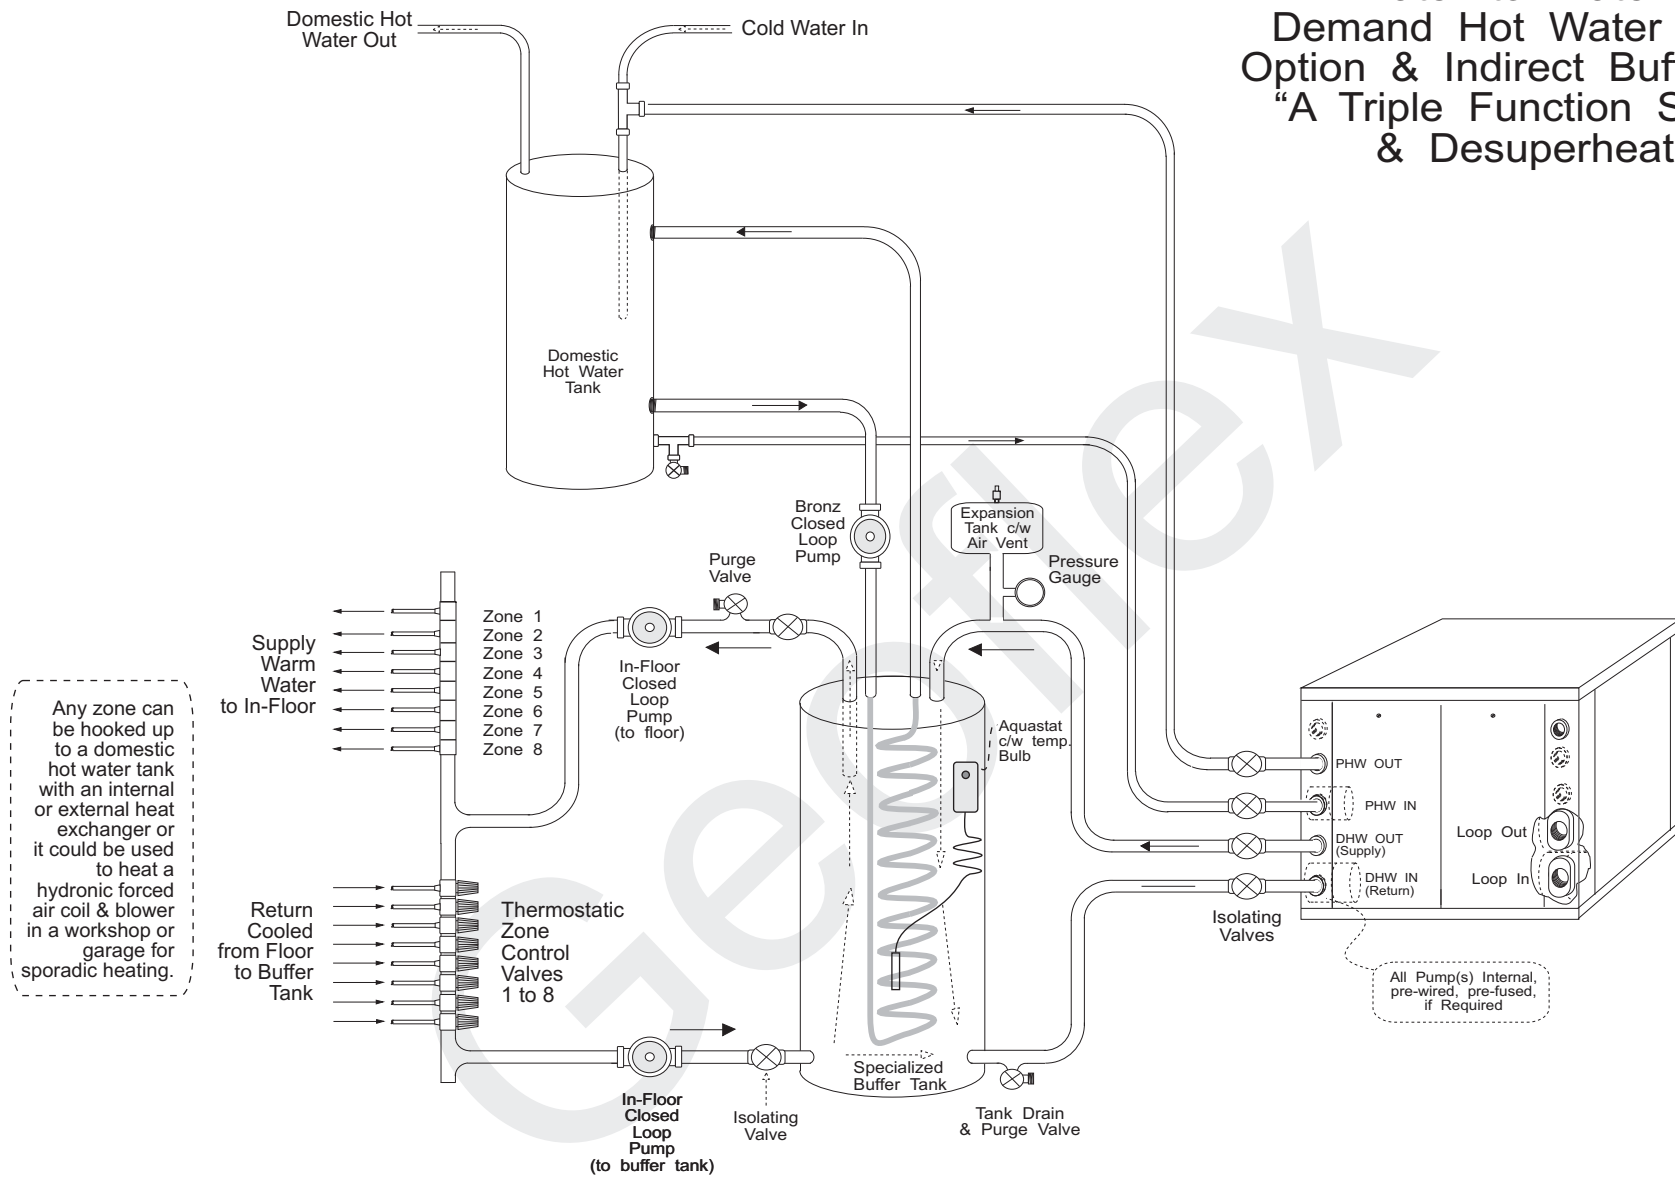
Demand Hot Water
Option & Indirect Buf
"A Triple Function S
& Desuperheat

Domestic Hot Water Out

Cold Water In

Domestic Hot Water Tank

Bronz Closed Loop Pump

Expansion Tank c/w Air Vent

Pressure Gauge

Purge Valve

Zone 1
Zone 2
Zone 3
Zone 4
Zone 5
Zone 6
Zone 7
Zone 8

Supply Warm Water to In-Floor

In-Floor Closed Loop Pump (to floor)

Any zone can be hooked up to a domestic hot water tank with an internal or external heat exchanger or it could be used to heat a hydronic forced air coil & blower in a workshop or garage for sporadic heating.

Aquastat c/w temp. Bulb

PHW OUT

PHW IN

DHW OUT (Supply)

DHW IN (Return)

Loop Out

Loop In

Isolating Valves

All Pump(s) Internal, pre-wired, pre-fused, if Required

Return Cooled from Floor to Buffer Tank

Thermostatic Zone Control Valves 1 to 8

Specialized Buffer Tank

In-Floor Closed Loop Pump (to buffer tank)

Isolating Valve

Tank Drain & Purge Valve

Geoflex